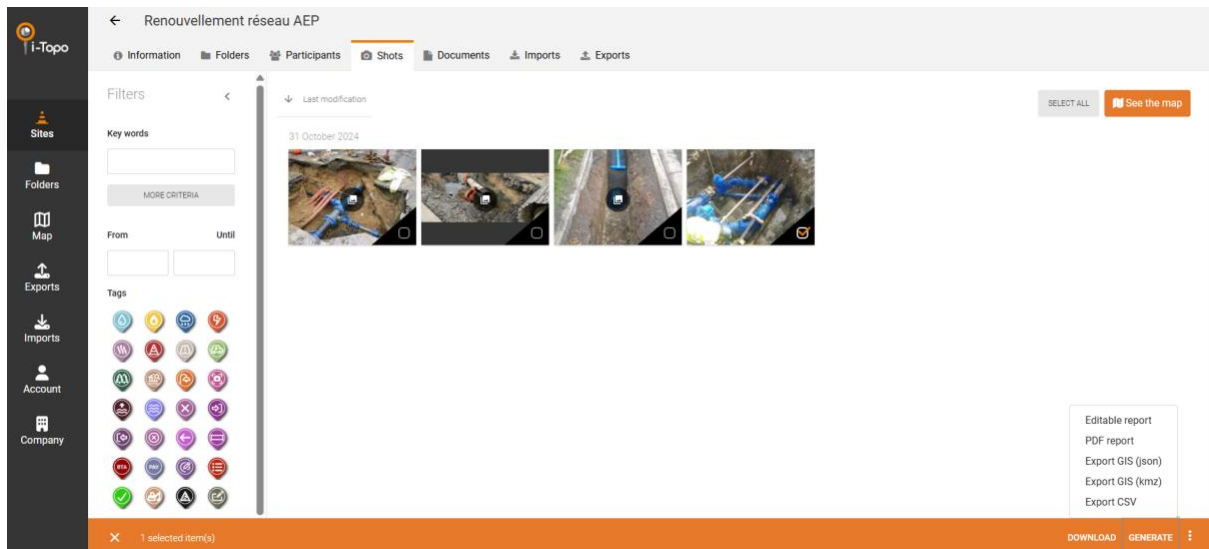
i-Topo

Sites
Folders
Map
Exports
Imports
Account
Company

← Renouvellement réseau AEP

Information Folders Participants Shots Documents Imports Exports

Filters

Key words

MORE CRITERIA

From Until

Tags

Last modification

SELECT ALL See the map

31 October 2024

Editable report
PDF report
Export GIS (json)
Export GIS (kmz)
Export CSV

1 selected item(s)

DOWNLOAD GENERATE